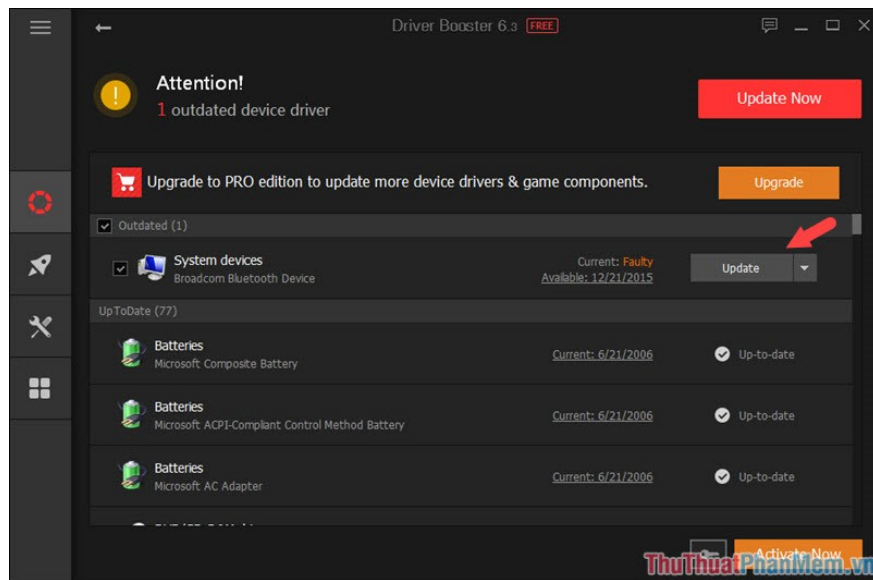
Driver Booster 6.3 FREE

Attention!
1 outdated device driver

Update Now

Upgrade to PRO edition to update more device drivers & game components.

Upgrade

Outdated (1)

System devices
Broadcom Bluetooth Device

Current: Faulty
Available: 12/21/2015

Update

UpToDate (77)

Batteries
Microsoft Composite Battery
Current: 6/21/2006
Up-to-date

Batteries
Microsoft ACPI-Compliant Control Method Battery
Current: 6/21/2006
Up-to-date

Batteries
Microsoft AC Adapter
Current: 6/21/2006
Up-to-date

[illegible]

Activate Now

ThuThuatPhanMem.vn